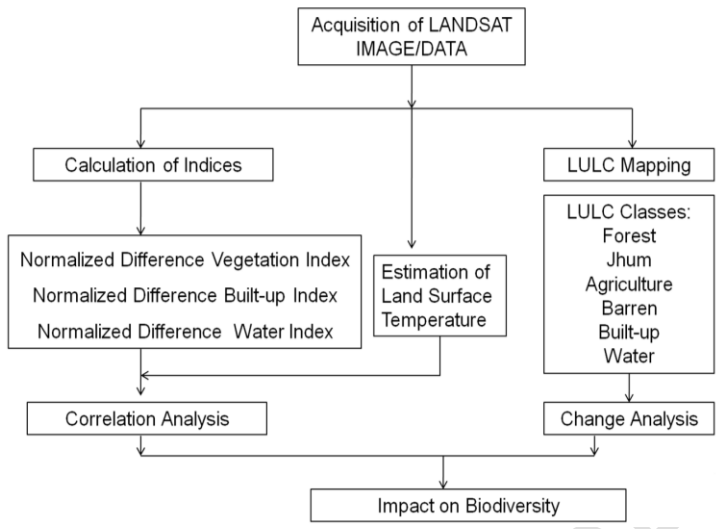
Acquisition of LANDSAT IMAGE/DATA

Calculation of Indices

LULC Mapping

Normalized Difference Vegetation Index
Normalized Difference Built-up Index
Normalized Difference Water Index

Estimation of Land Surface Temperature

LULC Classes:
Forest
Jhum
Agriculture
Barren
Built-up
Water

Correlation Analysis

Change Analysis

Impact on Biodiversity